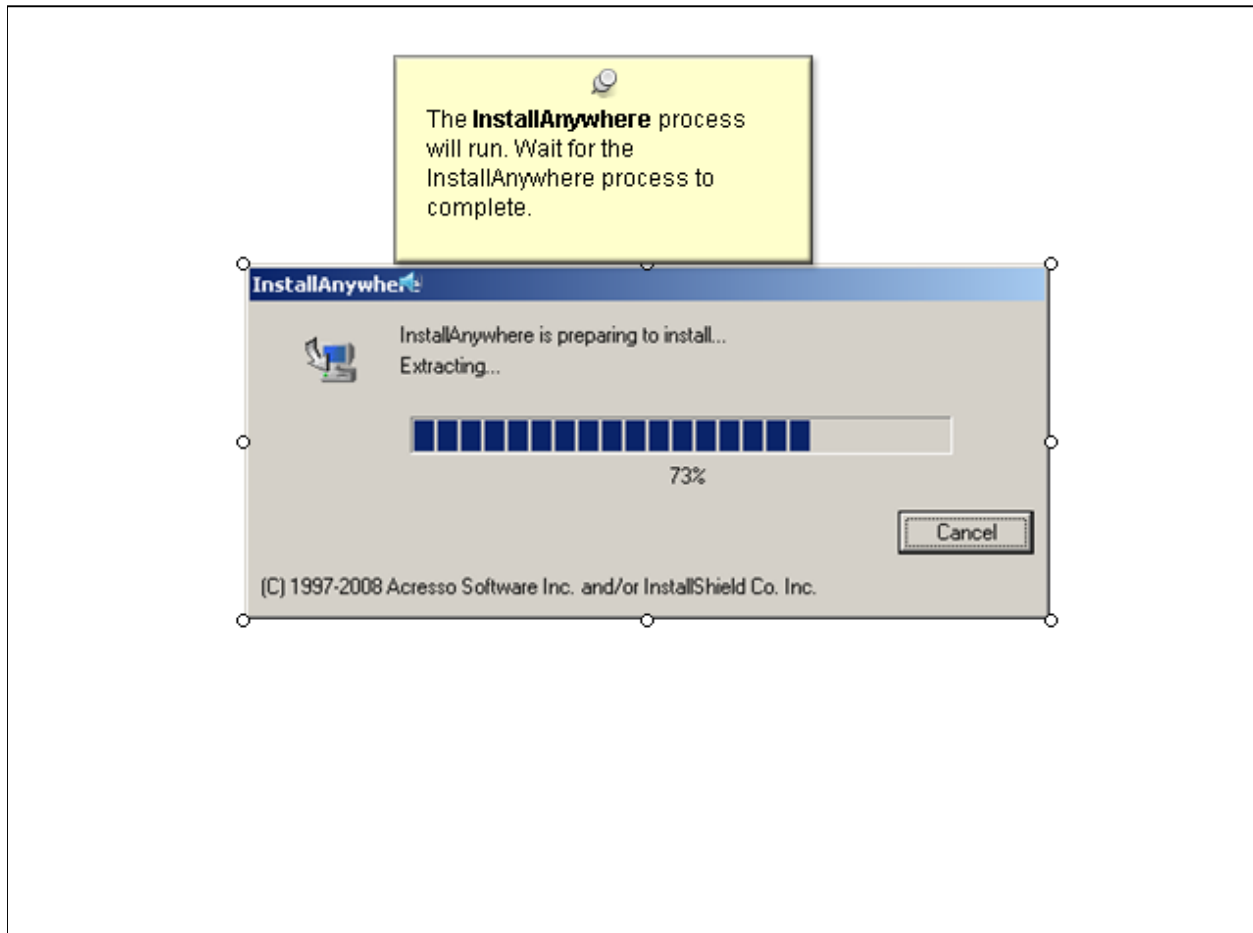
The **InstallAnywhere** process will run. Wait for the InstallAnywhere process to complete.

InstallAnywhere

InstallAnywhere is preparing to install...
Extracting...

73%

Cancel

(C) 1997-2008 Acresso Software Inc. and/or InstallShield Co. Inc.